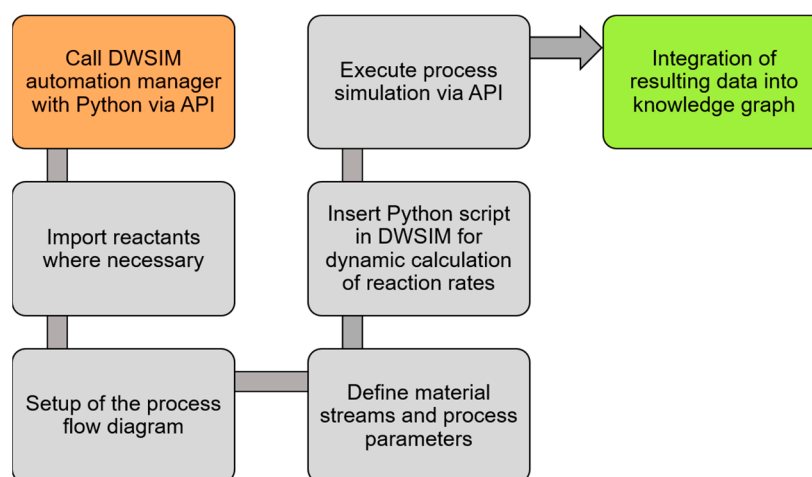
Call DWSIM automation manager with Python via API

Import reactants where necessary

Setup of the process flow diagram

Define material streams and process parameters

Insert Python script in DWSIM for dynamic calculation of reaction rates

Execute process simulation via API

Integration of resulting data into knowledge graph